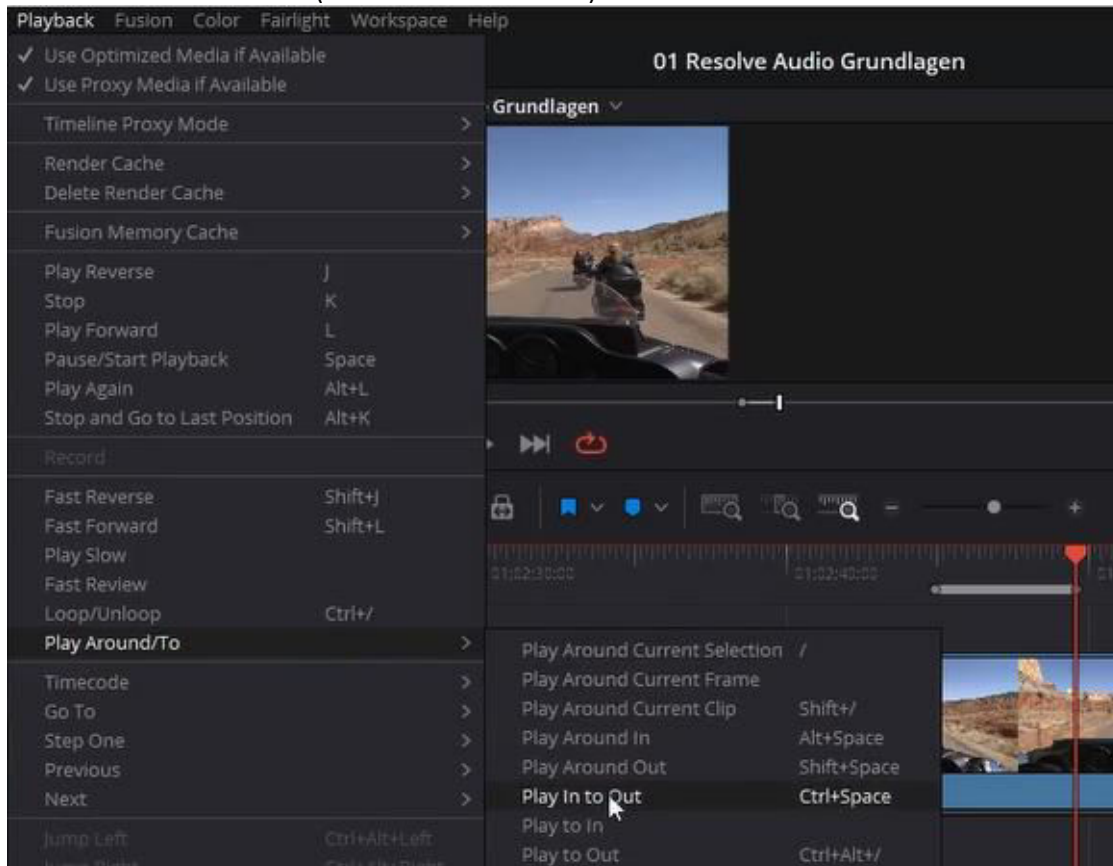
Playback Fusion Color Fairlight Workspace Help

✓ Use Optimized Media if Available
✓ Use Proxy Media if Available

Timeline Proxy Mode

Render Cache
Delete Render Cache

Fusion Memory Cache

Play Reverse J
Stop K
Play Forward L
Pause/Start Playback Space
Play Again Alt+L
Stop and Go to Last Position Alt+K

Record

Fast Reverse Shift+J
Fast Forward Shift+L
Play Slow
Fast Review
Loop/Unloop Ctrl+/
Play Around/To

Timecode
Go To
Step One
Previous
Next

Jump Left Ctrl+Alt+Left
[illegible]

01 Resolve Audio Grundlagen

Grundlagen

01:02:30:00
01:02:40:00

Play Around Current Selection /
Play Around Current Frame
Play Around Current Clip Shift+/
Play Around In Alt+Space
Play Around Out Shift+Space
Play In to Out Ctrl+Space
Play to In
Play to Out Ctrl+Alt+/